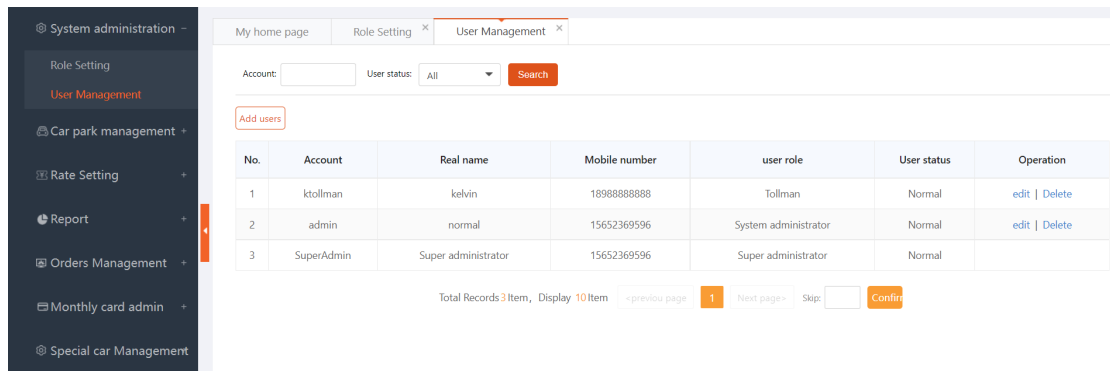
System administration −

Role Setting

User Management

Car park management +

Rate Setting +

Report +

Orders Management +

Monthly card admin +

Special car Management

My home page | Role Setting × | User Management ×

Account: User status: All Search

Add users

| No. | Account | Real name | Mobile number | user role | User status | Operation |
|---|---|---|---|---|---|---|
| 1 | ktollman | kelvin | 18988888888 | Tollman | Normal | edit \| Delete |
| 2 | admin | normal | 15652369596 | System administrator | Normal | edit \| Delete |
| 3 | SuperAdmin | Super administrator | 15652369596 | Super administrator | Normal | |

Total Records 3 Item, Display 10 Item «previous page 1 Next page» Skip: Confirm